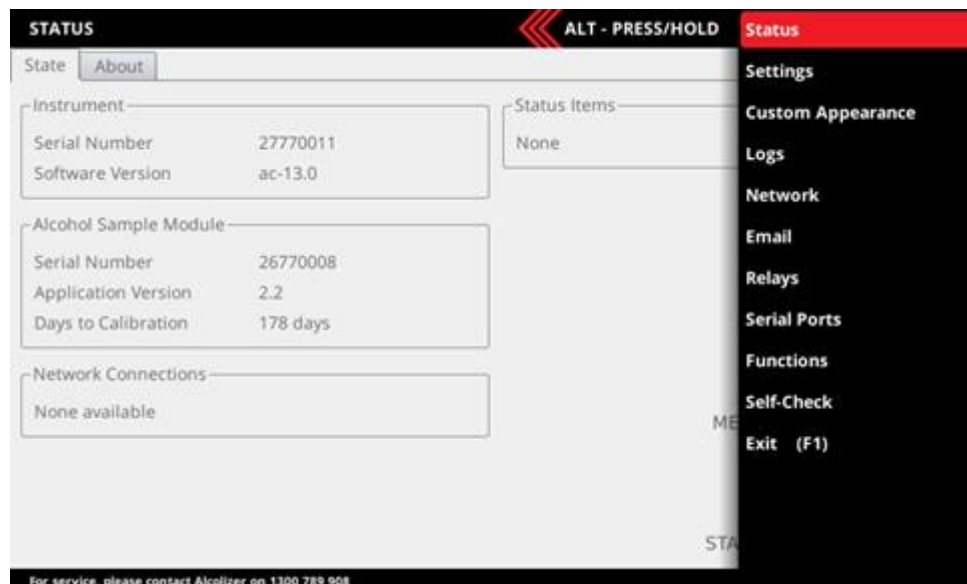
STATUS

ALT - PRESS/HOLD

State About

Instrument

Serial Number 27770011

Software Version ac-13.0

Alcohol Sample Module

Serial Number 26770008

Application Version 2.2

Days to Calibration 178 days

Network Connections

None available

Status Items

None

ME

STA

Status

Settings

Custom Appearance

Logs

Network

Email

Relays

Serial Ports

Functions

Self-Check

Exit (F1)

For service, please contact Alcolizer on 1300 789 908